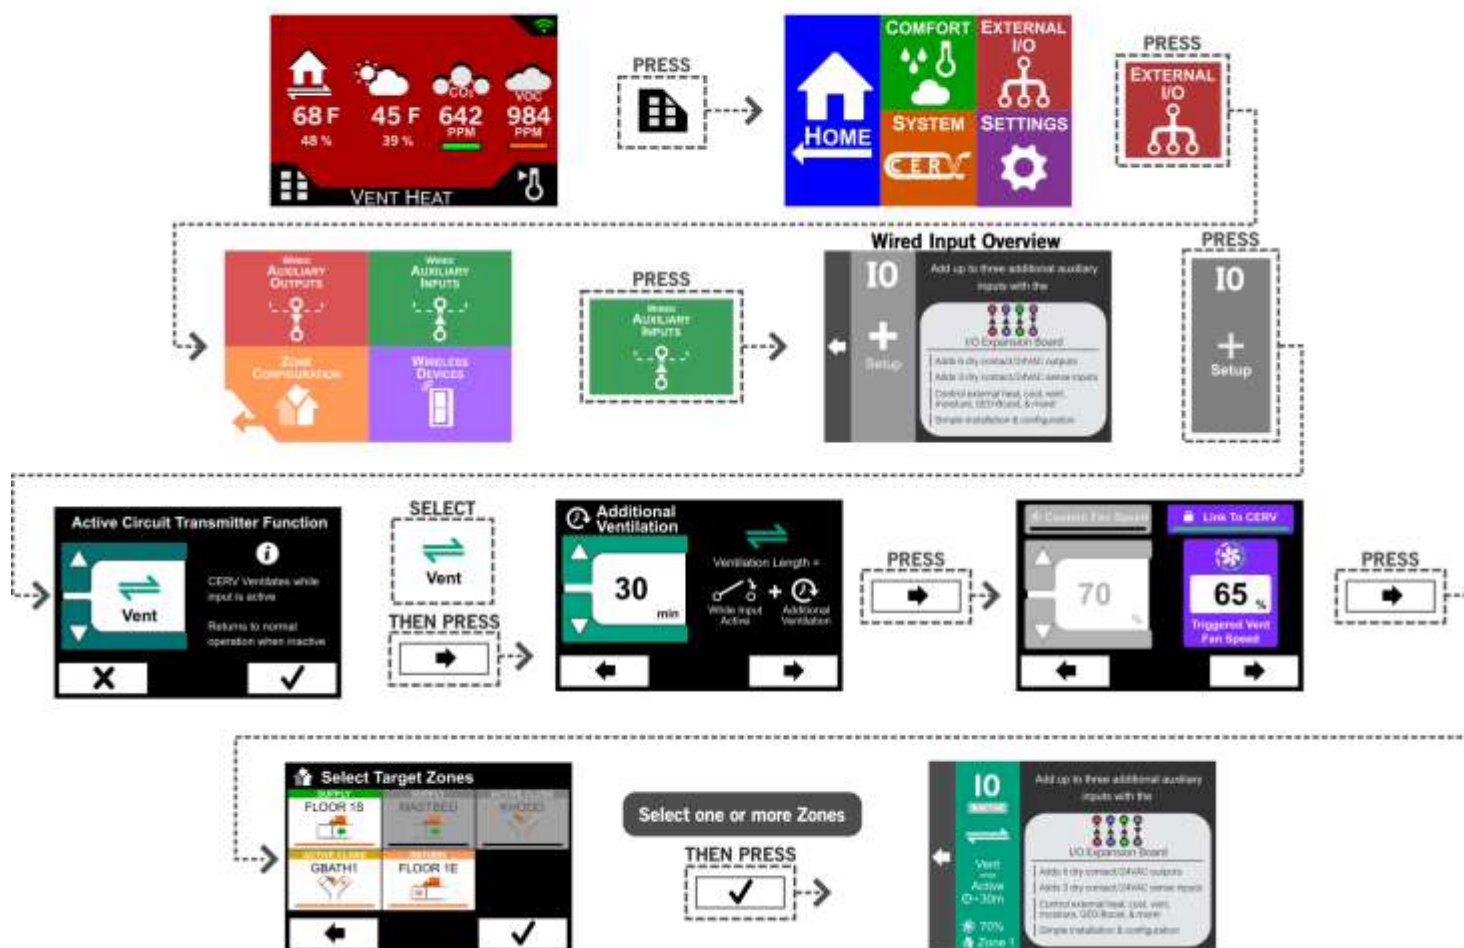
68 F
48 %
45 F
39 %
$CO_2$
642
PPM
VOC
984
PPM
VENT HEAT

PRESS

HOME
COMFORT
EXTERNAL I/O
SYSTEM
SETTINGS
CERV

PRESS
EXTERNAL I/O

WIRED AUXILIARY OUTPUTS
WIRED AUXILIARY INPUTS
ZONE CONFIGURATION
WIRELESS DEVICES

PRESS
WIRED AUXILIARY INPUTS

Wired Input Overview
IO
Setup
Add up to three additional auxiliary inputs with the
I/O Expansion Board
Adds 4 dry contact/24VAC outputs
Adds 3 dry contact/24VAC sense inputs
Control external heat, cool, vent, moisture, GEO-Boost, & more!
Simple installation & configuration

PRESS
IO
Setup

Active Circuit Transmitter Function
Vent
CERV Ventilates while input is active
Returns to normal operation when inactive

SELECT
Vent
THEN PRESS

Additional Ventilation
30
min
Ventilation Length =
While Input Active
Additional Ventilation

PRESS

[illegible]
Link To CERV
70
65
%
Triggered Vent Fan Speed

PRESS

Select Target Zones
SUPPLY
FLOOR 1S
MASTBED
KHOOD
ACTIVE CLOSE
GBATH1
RETURN
FLOOR 1E

Select one or more Zones
THEN PRESS

IO
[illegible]
Vent
while
Active
+30m
70%
Zone 1
Add up to three additional auxiliary inputs with the
I/O Expansion Board
Adds 4 dry contact/24VAC outputs
Adds 3 dry contact/24VAC sense inputs
Control external heat, cool, vent, moisture, GEO-Boost, & more!
Simple installation & configuration